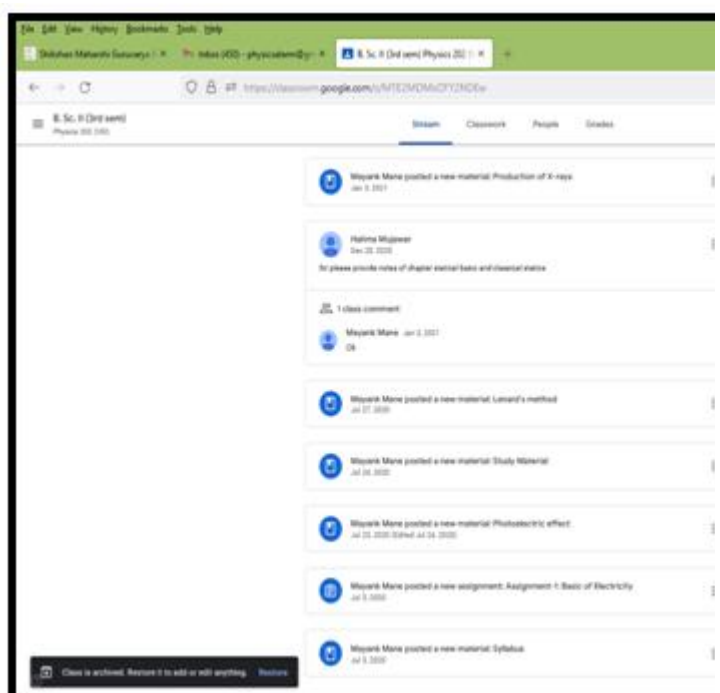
File Edit View History Bookmarks Tools Help

Shikshan Maharshi Guruvarya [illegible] × | Inbox (450) - physicsdem@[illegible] × | B. Sc. II (3rd sem) Physics 20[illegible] × | +

https://classroom.google.com/c/MTE2MDMzOTY2NDEw

B. Sc. II (3rd sem)
Physics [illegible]

Stream | Classwork | People | Grades

Mayank Mane posted a new material: Production of X-rays
Jan 3, 2021

Halima Mujawar
Dec 28, 2020
Sir please provide notes of chapter statical basis and classical statics

1 class comment

Mayank Mane Jan 3, 2021
Ok

Mayank Mane posted a new material: Lenard's method
Jul 27, 2020

Mayank Mane posted a new material: Study Material
Jul 24, 2020

Mayank Mane posted a new material: Photoelectric effect
Jul 23, 2020 (Edited Jul 24, 2020)

Mayank Mane posted a new assignment: Assignment 1: Basic of Electricity
Jul 5, 2020

Mayank Mane posted a new material: Syllabus
Jul 5, 2020

Class is archived. Restore it to add or edit anything. Restore